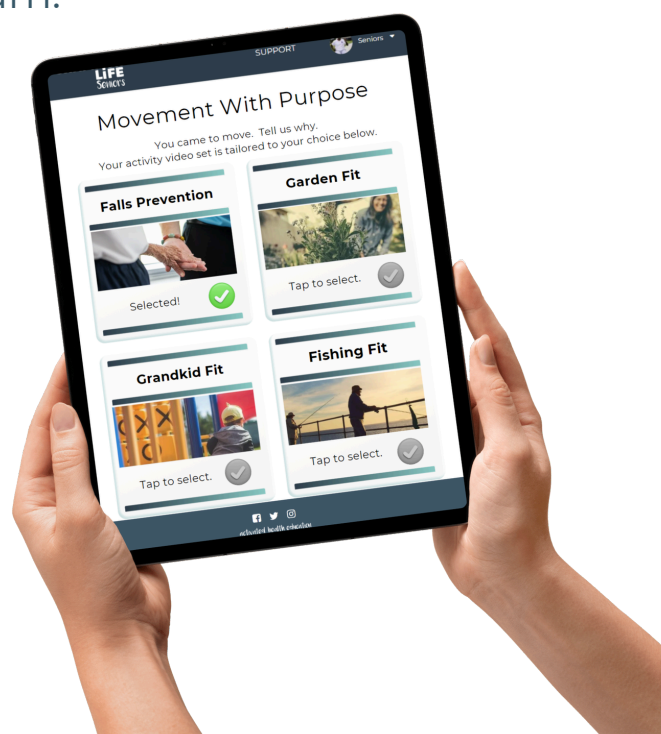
LiFE Seniors

SUPPORT

Seniors

Movement With Purpose

You came to move. Tell us why.
Your activity video set is tailored to your choice below.

Falls Prevention

Selected!

Garden Fit

Tap to select.

Grandkid Fit

Tap to select.

Fishing Fit

Tap to select.

activated health education